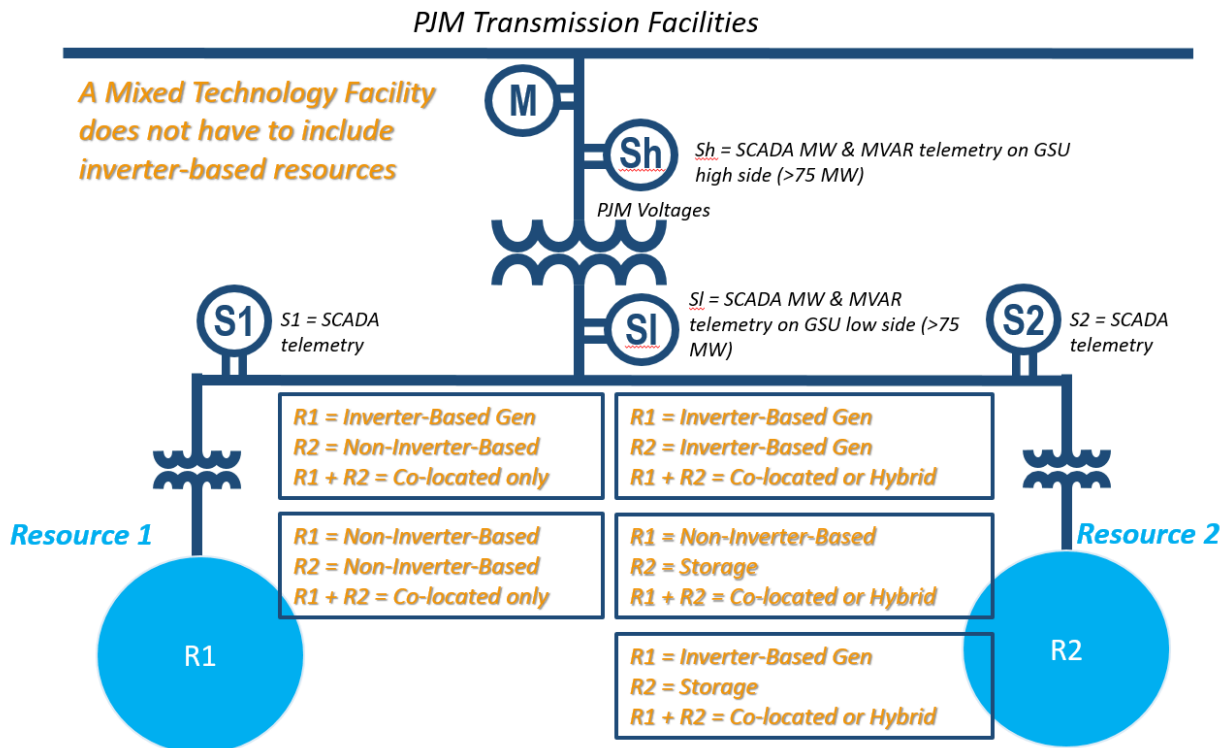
PJM Transmission Facilities

A Mixed Technology Facility does not have to include inverter-based resources

M

Sh

Sh = SCADA MW & MVAR telemetry on GSU high side (>75 MW)

PJM Voltages

S1

S1 = SCADA telemetry

Sl

Sl = SCADA MW & MVAR telemetry on GSU low side (>75 MW)

S2

S2 = SCADA telemetry

R1 = Inverter-Based Gen
R2 = Non-Inverter-Based
R1 + R2 = Co-located only

R1 = Inverter-Based Gen
R2 = Inverter-Based Gen
R1 + R2 = Co-located or Hybrid

Resource 1

Resource 2

R1 = Non-Inverter-Based
R2 = Non-Inverter-Based
R1 + R2 = Co-located only

R1 = Non-Inverter-Based
R2 = Storage
R1 + R2 = Co-located or Hybrid

R1

R2

R1 = Inverter-Based Gen
R2 = Storage
R1 + R2 = Co-located or Hybrid